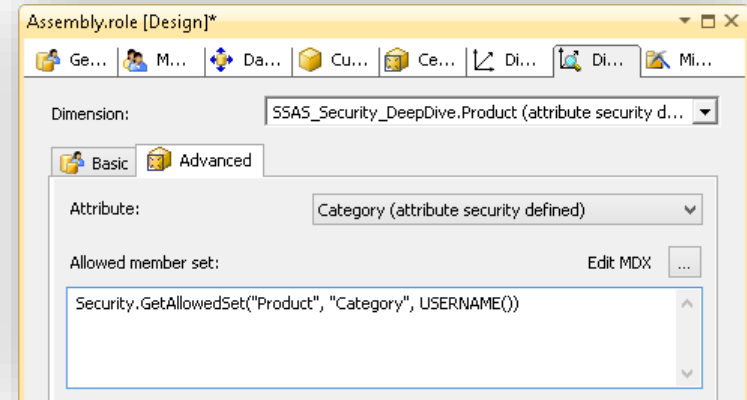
Assembly.role [Design]*

Ge... M... Da... Cu... Ce... Di... Di... Mi...

Dimension: SSAS_Security_DeepDive.Product (attribute security d...

Basic Advanced

Attribute: Category (attribute security defined)

Allowed member set: Edit MDX ...

Security.GetAllowedSet("Product", "Category", USERNAME())